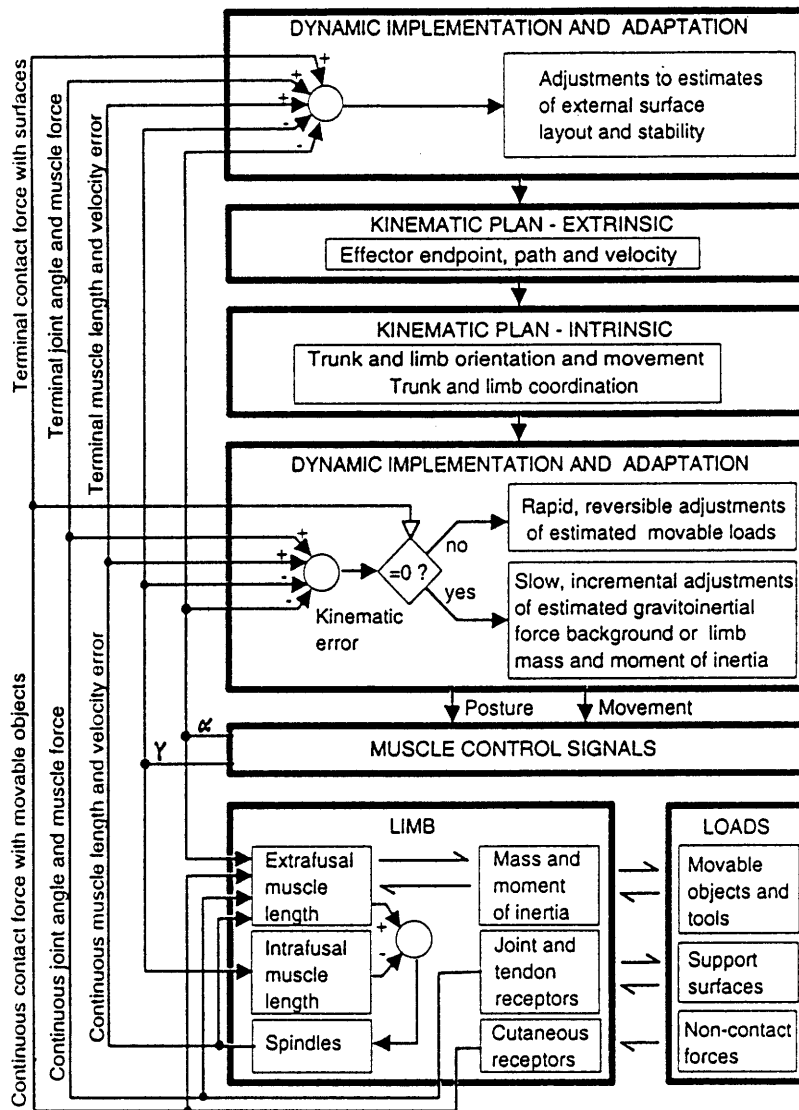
Terminal contact force with surfaces

Terminal joint angle and muscle force

Terminal muscle length and velocity error

DYNAMIC IMPLEMENTATION AND ADAPTATION

+
+
-
-

Adjustments to estimates of external surface layout and stability

KINEMATIC PLAN - EXTRINSIC

Effector endpoint, path and velocity

KINEMATIC PLAN - INTRINSIC

Trunk and limb orientation and movement
Trunk and limb coordination

DYNAMIC IMPLEMENTATION AND ADAPTATION

+
+
-
-

=0 ?

no

yes

Kinematic error

Rapid, reversible adjustments of estimated movable loads

Slow, incremental adjustments of estimated gravitoinertial force background or limb mass and moment of inertia

Posture

Movement

Continuous contact force with movable objects

Continuous joint angle and muscle force

Continuous muscle length and velocity error

$\alpha$

$\gamma$

MUSCLE CONTROL SIGNALS

LIMB

Extrafusal muscle length

Mass and moment of inertia

+
-

Intrafusal muscle length

Joint and tendon receptors

Spindles

Cutaneous receptors

LOADS

Movable objects and tools

Support surfaces

Non-contact forces